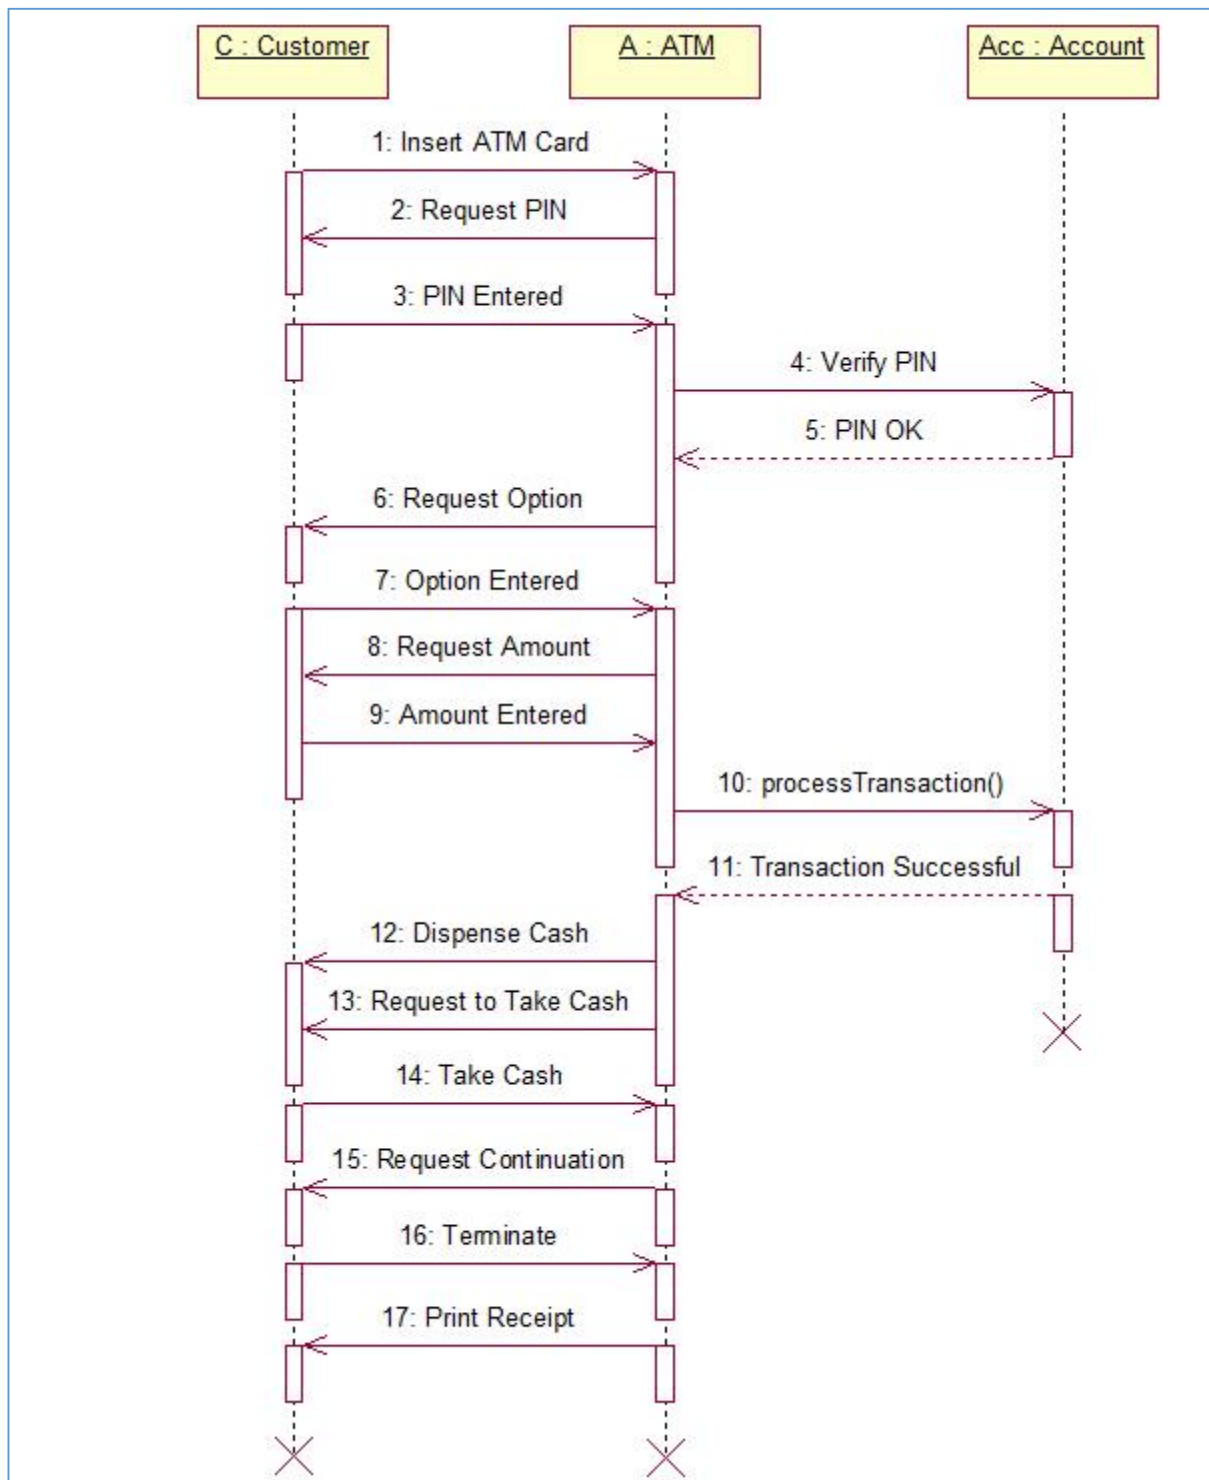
C : Customer

A : ATM

Acc : Account

1: Insert ATM Card

2: Request PIN

3: PIN Entered

4: Verify PIN

5: PIN OK

6: Request Option

7: Option Entered

8: Request Amount

9: Amount Entered

10: processTransaction()

11: Transaction Successful

12: Dispense Cash

13: Request to Take Cash

14: Take Cash

15: Request Continuation

16: Terminate

17: Print Receipt